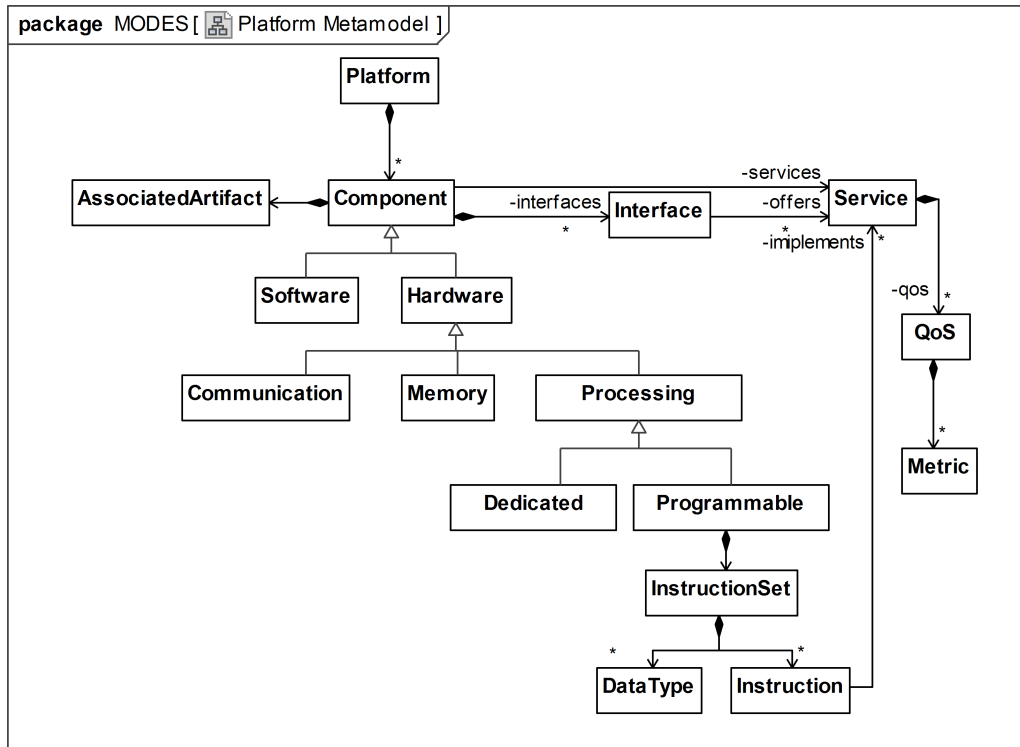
package MODES [ Platform Metamodel ]

Platform

*

AssociatedArtifact

Component

-services

-interfaces

*

Interface

-offers

*

Service

-implements

*

Software

Hardware

-qos

*

QoS

Communication

Memory

Processing

*

Metric

Dedicated

Programmable

InstructionSet

*

*

DataType

Instruction